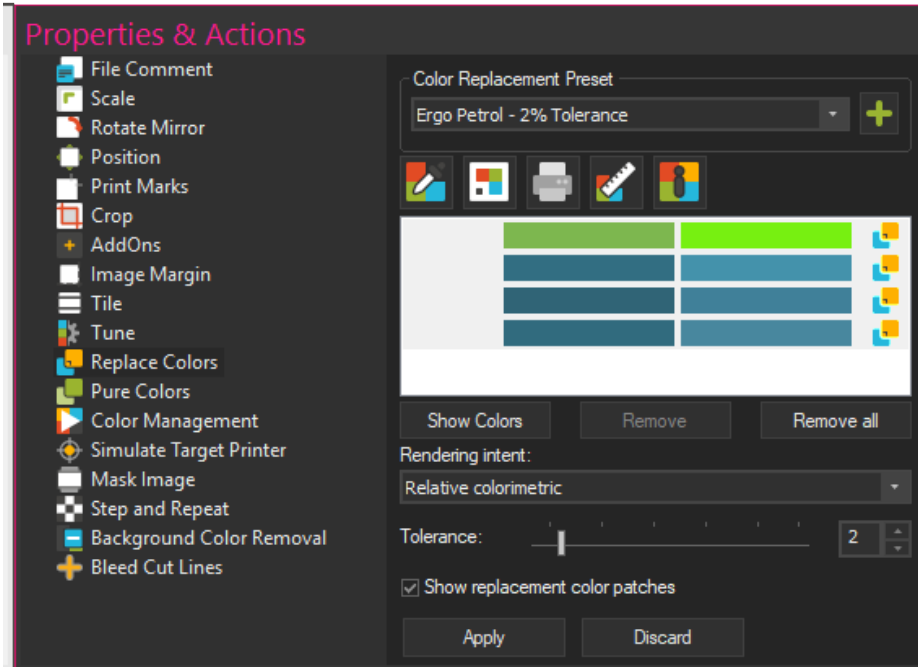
Properties & Actions

File Comment
Scale
Rotate Mirror
Position
Print Marks
Crop
AddOns
Image Margin
Tile
Tune
Replace Colors
Pure Colors
Color Management
Simulate Target Printer
Mask Image
Step and Repeat
Background Color Removal
Bleed Cut Lines

Color Replacement Preset
Ergo Petrol - 2% Tolerance

Show Colors
Remove
Remove all
Rendering intent:
Relative colorimetric
Tolerance:
2
Show replacement color patches
Apply
Discard